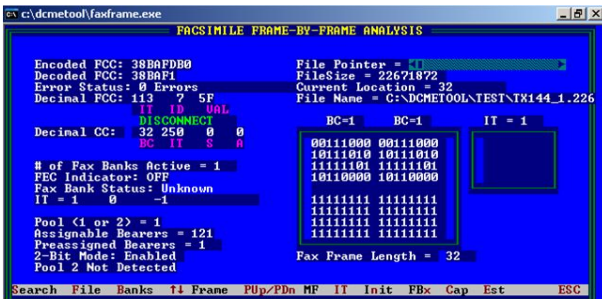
c:\dcmetool\faxframe.exe

FACSIMILE FRAME-BY-FRAME ANALYSIS

Encoded FCC: 38BAFDB0
Decoded FCC: 38BAF1
Error Status: 0 Errors
Decimal FCC: 113 7 5F
IT ID VAL
DISCONNECT
Decimal CC: 32 250 0 0
BC IT S A

# of Fax Banks Active = 1
FEC Indicator: OFF
Fax Bank Status: Unknown
IT = 1 0 -1

Pool (1 or 2) = 1
Assignable Bearers = 121
Preassigned Bearers = 1
2-Bit Mode: Enabled
Pool 2 Not Detected

File Pointer =
FileSize = 22671872
Current Location = 32
File Name = C:\DCMETOOL\TEST\TX144_1.226

BC=1 BC=1

00111000 00111000
10111010 10111010
11111101 11111101
10110000 10110000

11111111 11111111
11111111 11111111
11111111 11111111
11111111 11111111

IT = 1

Fax Frame Length = 32

Search File Banks ↑↓ Frame PUp/PDn MF IT Init FB× Cap Est ESC